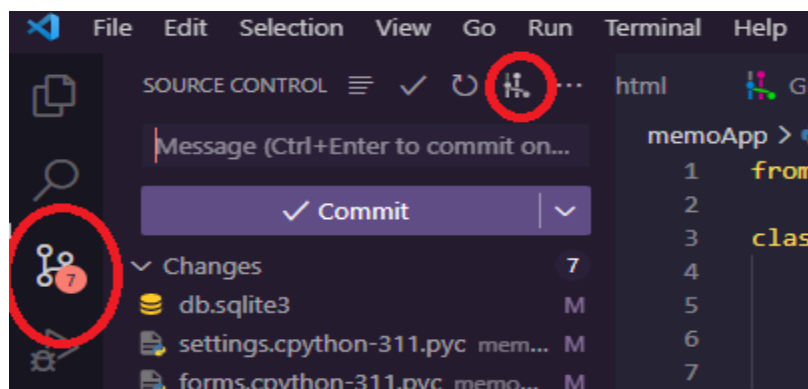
File Edit Selection View Go Run Terminal Help

SOURCE CONTROL

html

G

Message (Ctrl+Enter to commit on...

memoApp >

✓ Commit

7

Changes 7

db.sqlite3 M

settings.cpython-311.pyc mem... M

forms.cpython-311.pyc memo... M

1 from
2
3 clas
4
5
6
7